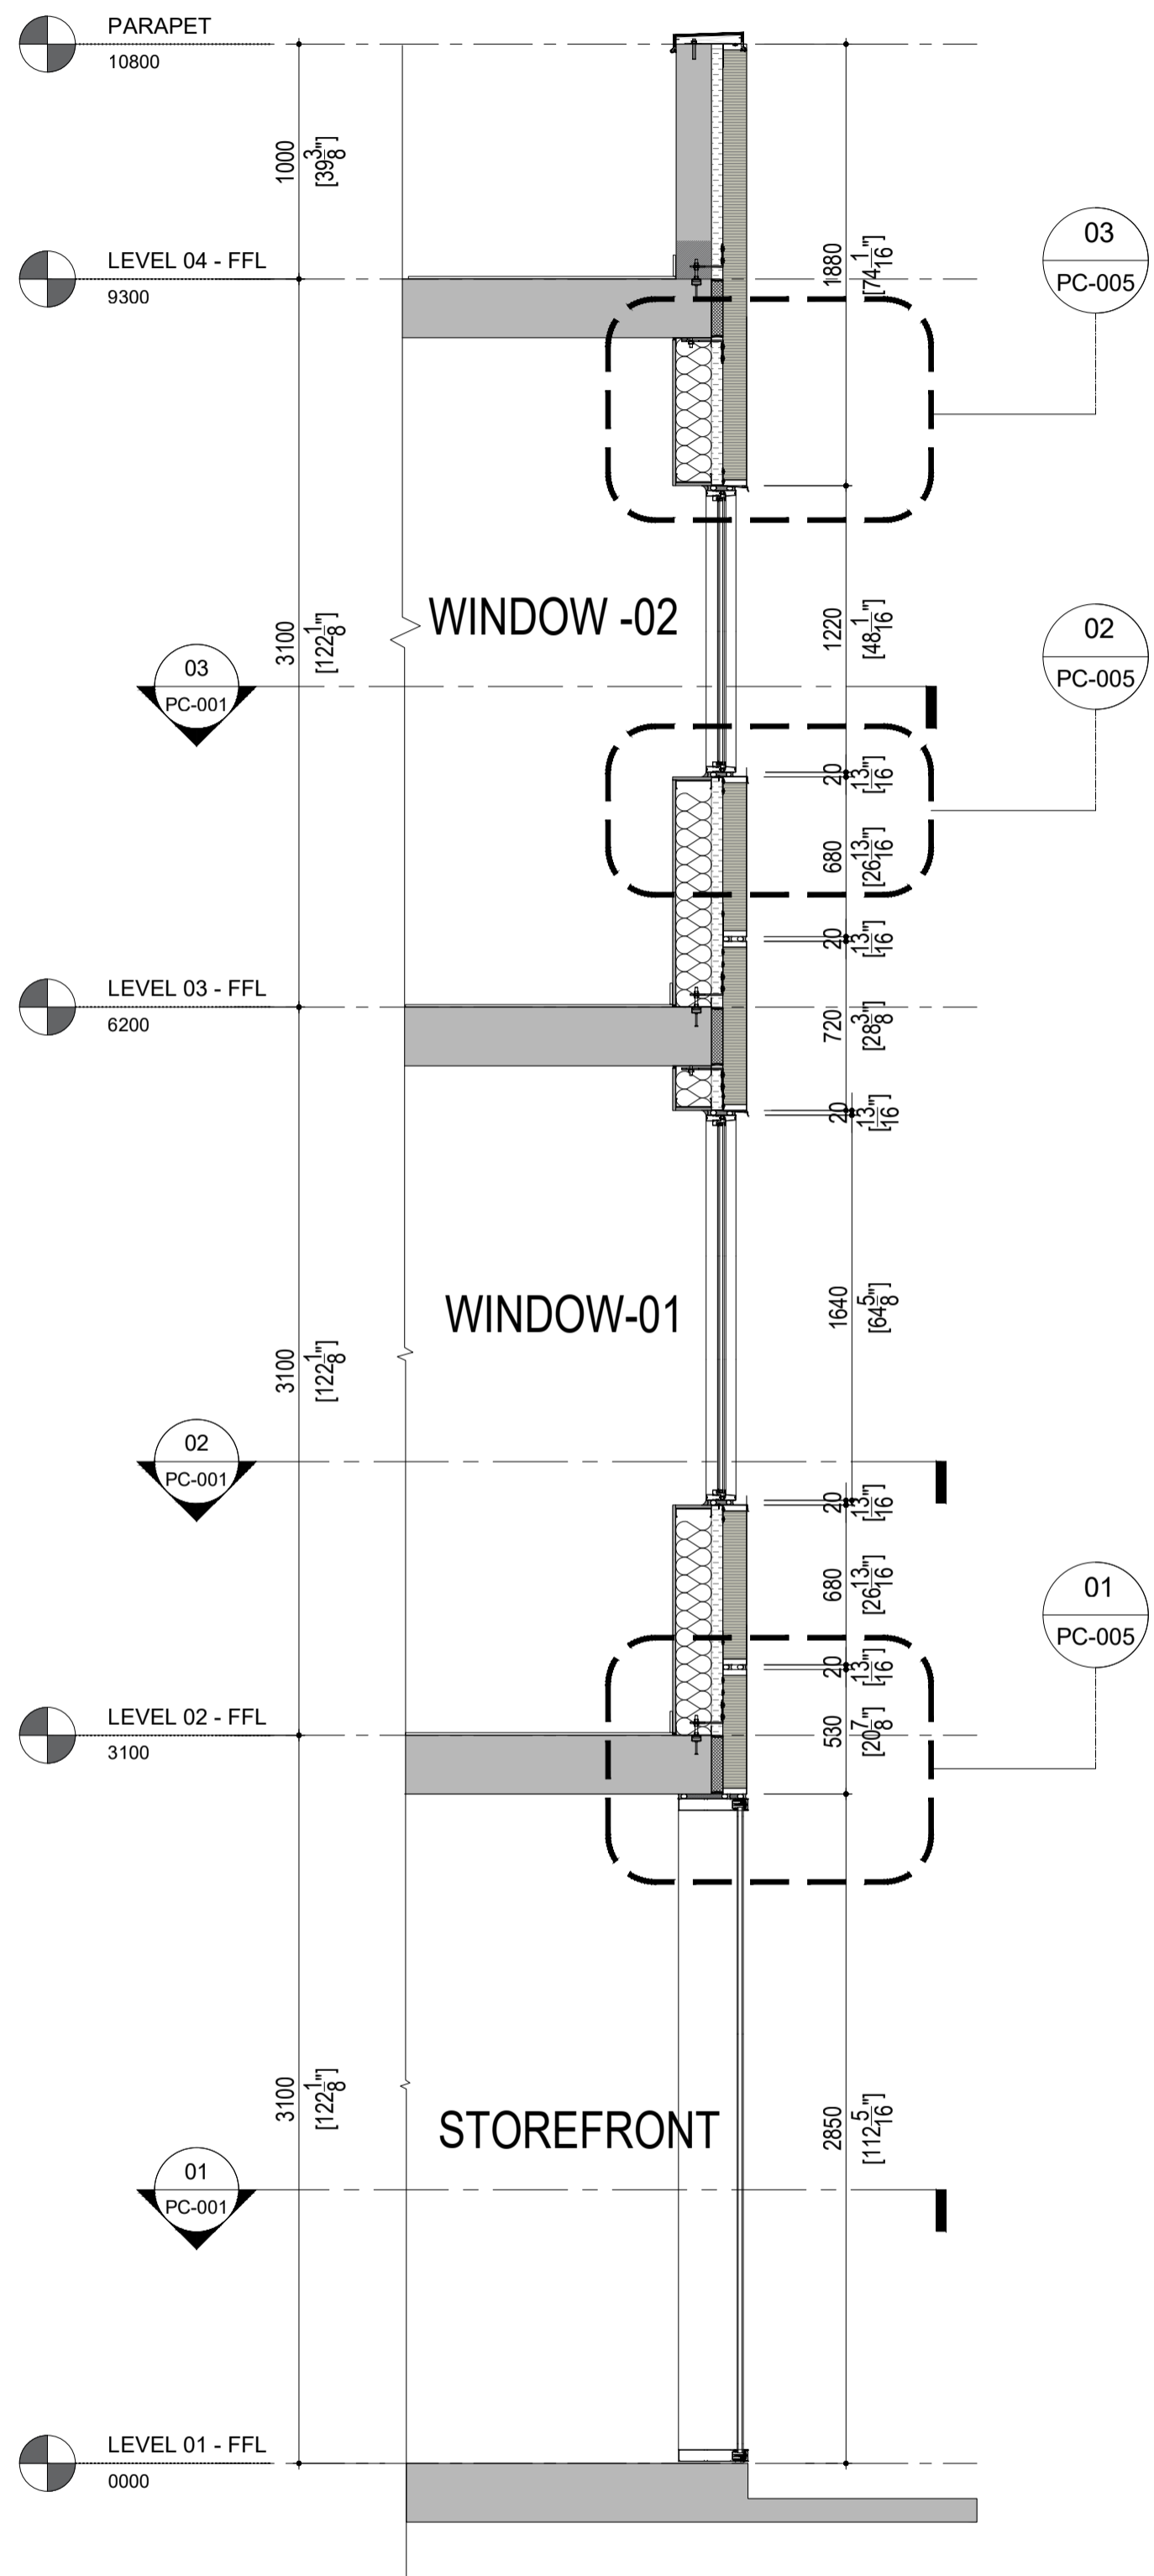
PARAPET
10800

1000
[$39\frac{3}{8}$"]

LEVEL 04 - FFL
9300

1880
[$74\frac{1}{16}$"]

03
PC-005

WINDOW -02

3100
[$122\frac{1}{8}$"]

1220
[$48\frac{1}{16}$"]

02
PC-005

03
PC-001

20
[$\frac{13}{16}$"]

680
[$26\frac{13}{16}$"]

20
[$\frac{13}{16}$"]

LEVEL 03 - FFL
6200

720
[$28\frac{3}{8}$"]

20
[$\frac{13}{16}$"]

WINDOW-01

3100
[$122\frac{1}{8}$"]

1640
[$64\frac{5}{8}$"]

02
PC-001

20
[$\frac{13}{16}$"]

680
[$26\frac{13}{16}$"]

01
PC-005

20
[$\frac{13}{16}$"]

LEVEL 02 - FFL
3100

530
[$20\frac{7}{8}$"]

3100
[$122\frac{1}{8}$"]

STOREFRONT

2850
[$112\frac{5}{16}$"]

01
PC-001

LEVEL 01 - FFL
0000